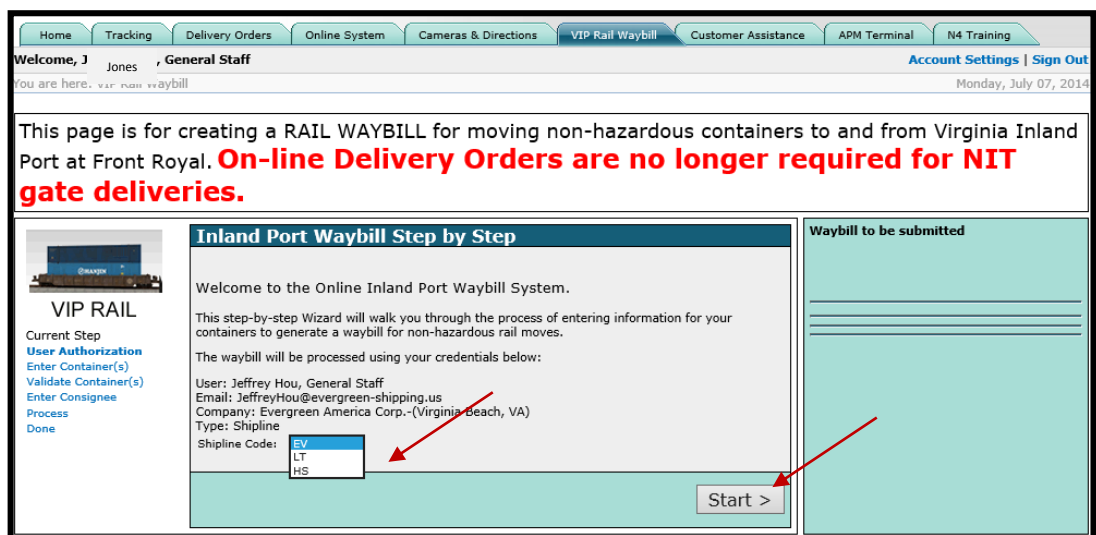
Home | Tracking | Delivery Orders | Online System | Cameras & Directions | VIP Rail Waybill | Customer Assistance | APM Terminal | N4 Training

Welcome, J Jones , General Staff

Account Settings | Sign Out

You are here: VIP Rail Waybill

Monday, July 07, 2014

This page is for creating a RAIL WAYBILL for moving non-hazardous containers to and from Virginia Inland Port at Front Royal. On-line Delivery Orders are no longer required for NIT gate deliveries.

HANJIN

VIP RAIL

Current Step
User Authorization
Enter Container(s)
Validate Container(s)
Enter Consignee
Process
Done

Inland Port Waybill Step by Step

Welcome to the Online Inland Port Waybill System.

This step-by-step Wizard will walk you through the process of entering information for your containers to generate a waybill for non-hazardous rail moves.

The waybill will be processed using your credentials below:

User: Jeffrey Hou, General Staff
Email: JeffreyHou@evergreen-shipping.us
Company: Evergreen America Corp.-(Virginia Beach, VA)
Type: Shipline

Shipline Code: EV
LT
HS

Start >

Waybill to be submitted